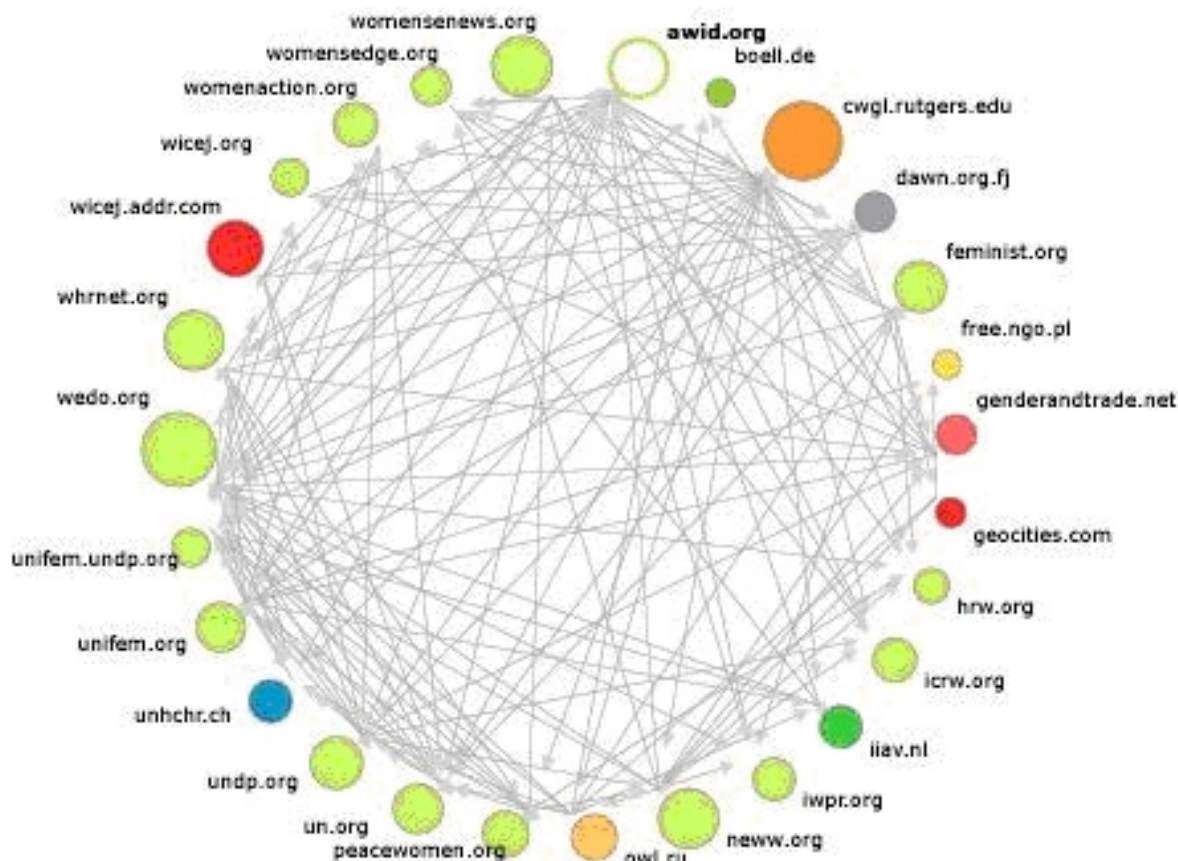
womensenews.org
awid.org
womensedge.org
boell.de
womenaction.org
cwgl.rutgers.edu
wicej.org
dawn.org.fj
wicej.addr.com
feminist.org
whrnet.org
free.ngo.pl
wedo.org
genderandtrade.net
geocities.com
unifem.undp.org
hrw.org
unifem.org
icrw.org
unhchr.ch
iiav.nl
undp.org
iwpr.org
un.org
neww.org
peacewomen.org
owl.ru